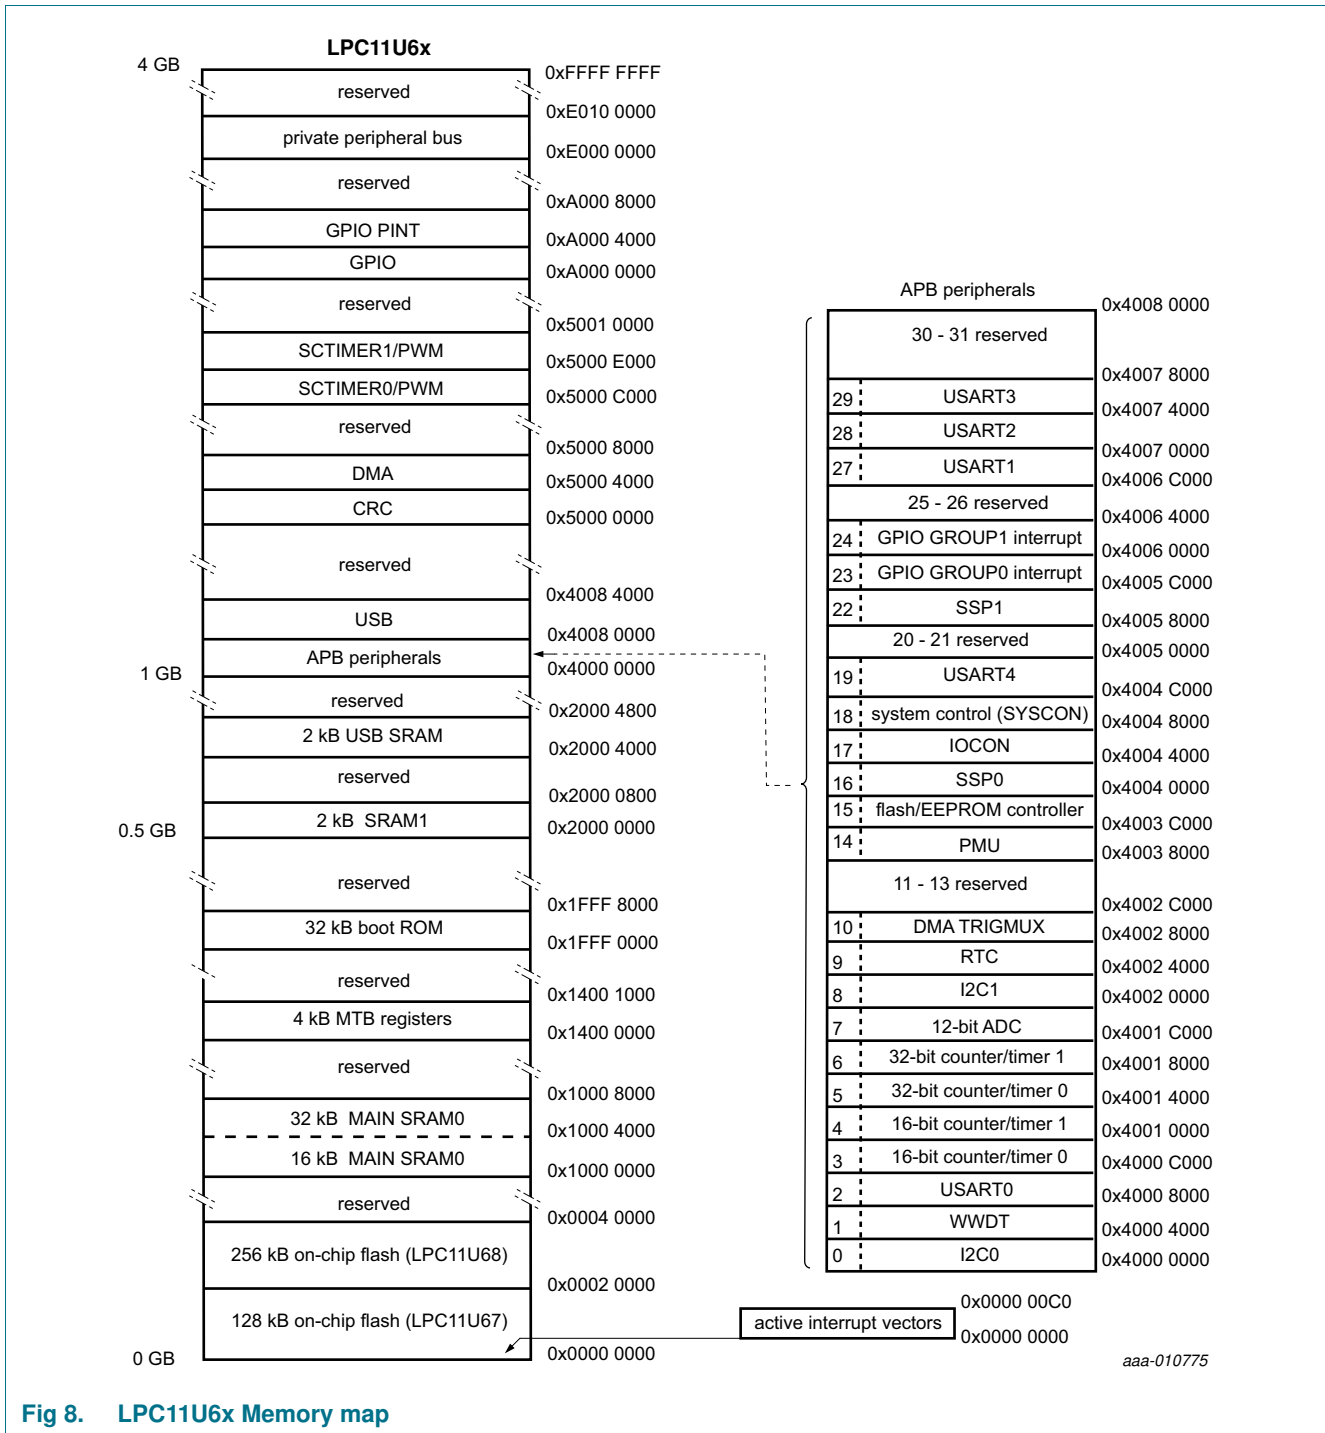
LPC11U6x

4 GB
reserved 0xFFFF FFFF
0xE010 0000
private peripheral bus
0xE000 0000
reserved
0xA000 8000
GPIO PINT
0xA000 4000
GPIO
0xA000 0000
reserved
0x5001 0000
SCTIMER1/PWM
0x5000 E000
SCTIMER0/PWM
0x5000 C000
reserved
0x5000 8000
DMA
0x5000 4000
CRC
0x5000 0000
reserved
0x4008 4000
USB
0x4008 0000
APB peripherals
1 GB
0x4000 0000
reserved
0x2000 4800
2 kB USB SRAM
0x2000 4000
reserved
0x2000 0800
2 kB SRAM1
0.5 GB
0x2000 0000
reserved
0x1FFF 8000
32 kB boot ROM
0x1FFF 0000
reserved
0x1400 1000
4 kB MTB registers
0x1400 0000
reserved
0x1000 8000
32 kB MAIN SRAM0
0x1000 4000
16 kB MAIN SRAM0
0x1000 0000
reserved
0x0004 0000
256 kB on-chip flash (LPC11U68)
0x0002 0000
128 kB on-chip flash (LPC11U67)
0 GB
0x0000 0000

APB peripherals
0x4008 0000
30 - 31 reserved
0x4007 8000
29 USART3
0x4007 4000
28 USART2
0x4007 0000
27 USART1
0x4006 C000
25 - 26 reserved
0x4006 4000
24 GPIO GROUP1 interrupt
0x4006 0000
23 GPIO GROUP0 interrupt
0x4005 C000
22 SSP1
0x4005 8000
20 - 21 reserved
0x4005 0000
19 USART4
0x4004 C000
18 system control (SYSCON)
0x4004 8000
17 IOCON
0x4004 4000
16 SSP0
0x4004 0000
15 flash/EEPROM controller
0x4003 C000
14 PMU
0x4003 8000
11 - 13 reserved
0x4002 C000
10 DMA TRIGMUX
0x4002 8000
9 RTC
0x4002 4000
8 I2C1
0x4002 0000
7 12-bit ADC
0x4001 C000
6 32-bit counter/timer 1
0x4001 8000
5 32-bit counter/timer 0
0x4001 4000
4 16-bit counter/timer 1
0x4001 0000
3 16-bit counter/timer 0
0x4000 C000
2 USART0
0x4000 8000
1 WWDT
0x4000 4000
0 I2C0
0x4000 0000

active interrupt vectors
0x0000 00C0
0x0000 0000
aaa-010775

Fig 8. LPC11U6x Memory map